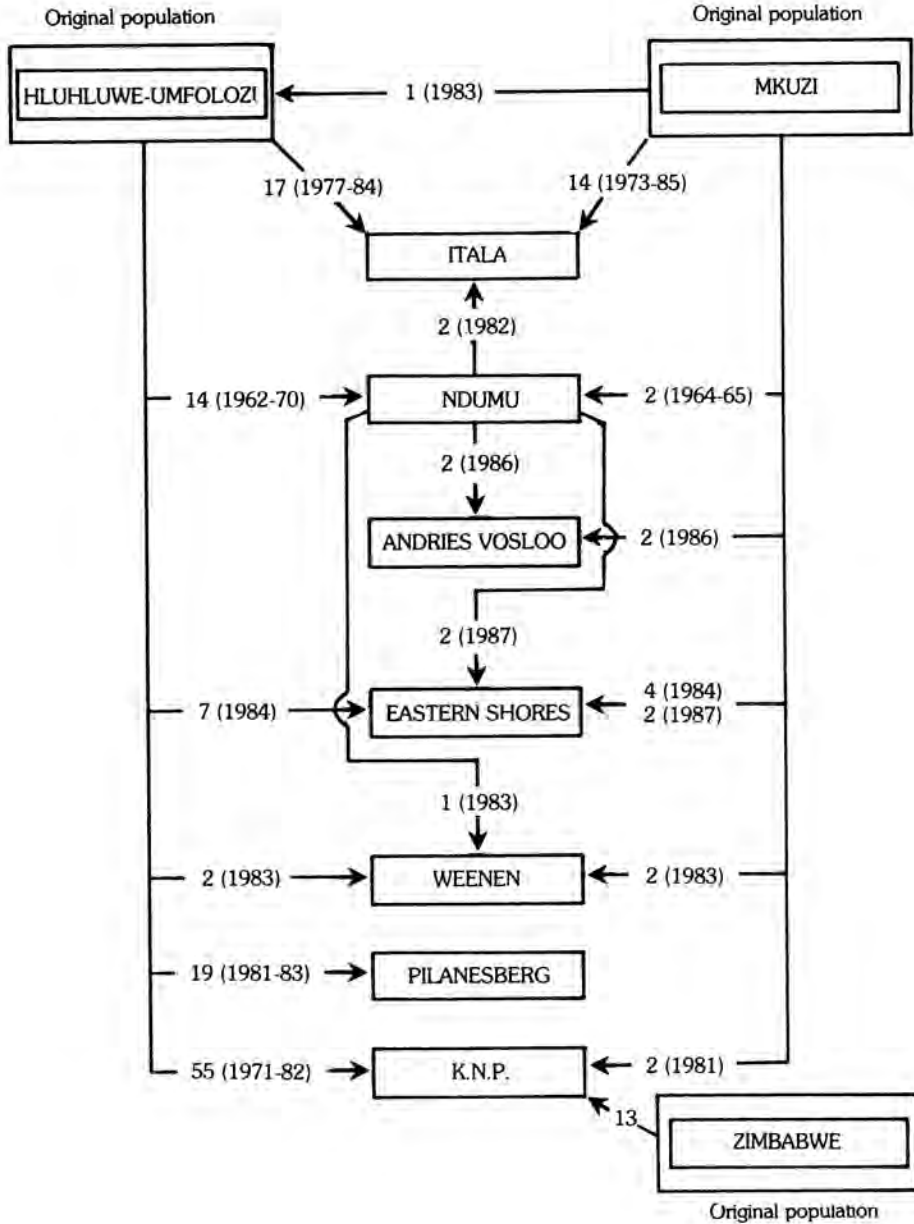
Original population

HLUHLUWE-UMFOLOZI

Original population

MKUZI

1 (1983)

17 (1977-84)

14 (1973-85)

ITALA

2 (1982)

14 (1962-70)

NDUMU

2 (1964-65)

2 (1986)

ANDRIES VOSLOO

2 (1986)

2 (1987)

7 (1984)

EASTERN SHORES

4 (1984)
2 (1987)

1 (1983)

2 (1983)

WEENEN

2 (1983)

19 (1981-83)

PILANESBERG

55 (1971-82)

K.N.P.

2 (1981)

13

ZIMBABWE

Original population